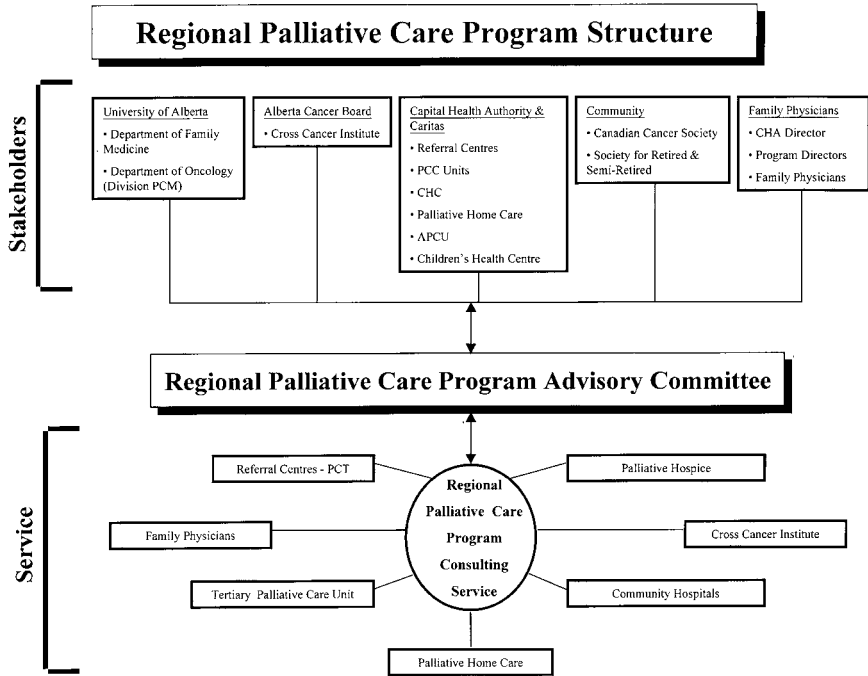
Regional Palliative Care Program Structure

Stakeholders

University of Alberta
• Department of Family Medicine
• Department of Oncology (Division PCM)

Alberta Cancer Board
• Cross Cancer Institute

Capital Health Authority & Caritas
• Referral Centres
• PCC Units
• CHC
• Palliative Home Care
• APCU
• Children's Health Centre

Community
• Canadian Cancer Society
• Society for Retired & Semi-Retired

Family Physicians
• CHA Director
• Program Directors
• Family Physicians

Regional Palliative Care Program Advisory Committee

Service

Referral Centres - PCT

Palliative Hospice

Family Physicians

Regional Palliative Care Program Consulting Service

Cross Cancer Institute

Tertiary Palliative Care Unit

Community Hospitals

Palliative Home Care